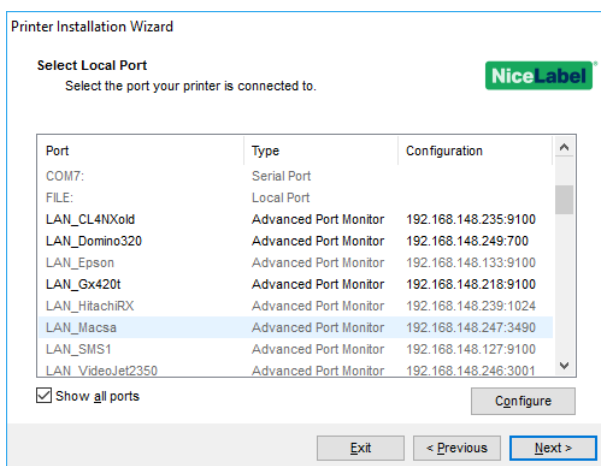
Printer Installation Wizard

Select Local Port
Select the port your printer is connected to.

NiceLabel

| Port | Type | Configuration |
|---|---|---|
| COM7: | Serial Port | |
| FILE: | Local Port | |
| LAN_CL4NXold | Advanced Port Monitor | 192.168.148.235:9100 |
| LAN_Domino320 | Advanced Port Monitor | 192.168.148.249:700 |
| LAN_Epson | Advanced Port Monitor | 192.168.148.133:9100 |
| LAN_Gx420t | Advanced Port Monitor | 192.168.148.218:9100 |
| LAN_HitachiRX | Advanced Port Monitor | 192.168.148.239:1024 |
| LAN_Macsa | Advanced Port Monitor | 192.168.148.247:3490 |
| LAN_SMS1 | Advanced Port Monitor | 192.168.148.127:9100 |
| LAN_VideoJet2350 | Advanced Port Monitor | 192.168.148.246:3001 |

Show all ports

Configure

Exit
< Previous
Next >